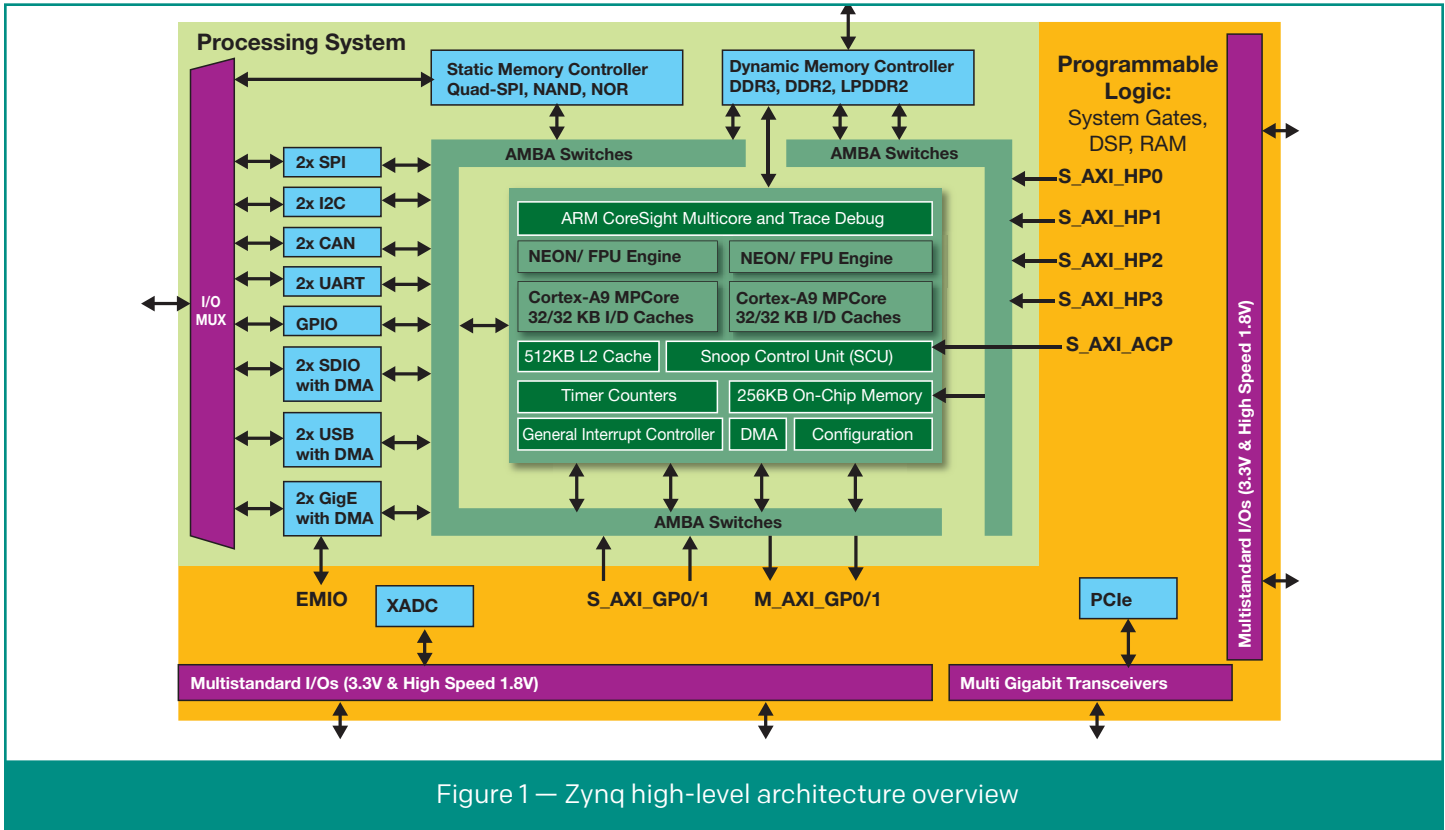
Processing System

Static Memory Controller
Quad-SPI, NAND, NOR

Dynamic Memory Controller
DDR3, DDR2, LPDDR2

Programmable Logic:
System Gates, DSP, RAM

I/O MUX

2x SPI
2x I2C
2x CAN
2x UART
GPIO
2x SDIO with DMA
2x USB with DMA
2x GigE with DMA

AMBA Switches
AMBA Switches

ARM CoreSight Multicore and Trace Debug
NEON/ FPU Engine
NEON/ FPU Engine
Cortex-A9 MPCore 32/32 KB I/D Caches
Cortex-A9 MPCore 32/32 KB I/D Caches
512KB L2 Cache
Snoop Control Unit (SCU)
Timer Counters
256KB On-Chip Memory
General Interrupt Controller
DMA
Configuration

S_AXI_HP0
S_AXI_HP1
S_AXI_HP2
S_AXI_HP3
S_AXI_ACP

AMBA Switches

EMIO
XADC
S_AXI_GP0/1
M_AXI_GP0/1
PCIe

Multistandard I/Os (3.3V & High Speed 1.8V)

Multistandard I/Os (3.3V & High Speed 1.8V)
Multi Gigabit Transceivers

Figure 1 — Zynq high-level architecture overview